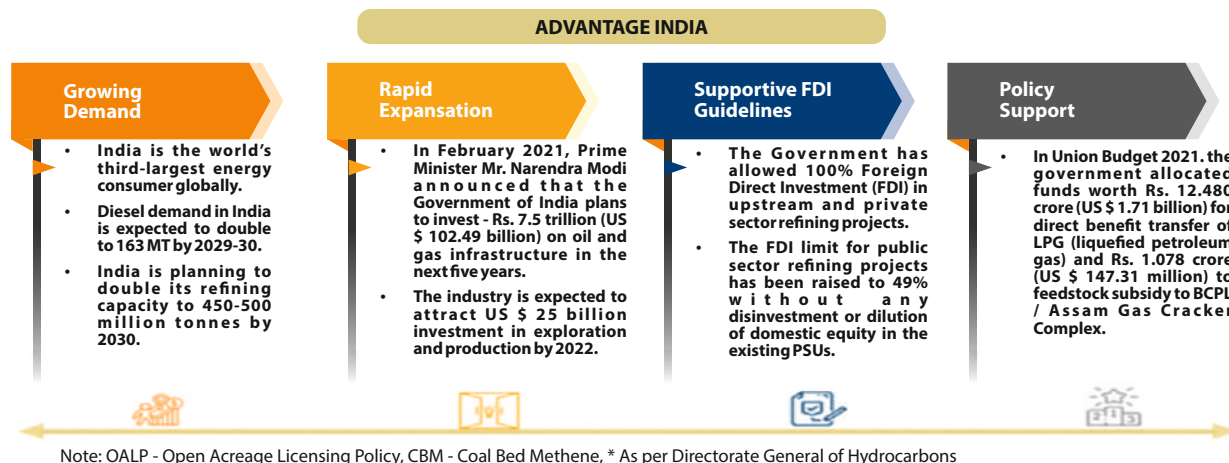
ADVANTAGE INDIA

Growing Demand

- India is the world's third-largest energy consumer globally.
- Diesel demand in India is expected to double to 163 MT by 2029-30.
- India is planning to double its refining capacity to 450-500 million tonnes by 2030.

Rapid Expansation

- In February 2021, Prime Minister Mr. Narendra Modi announced that the Government of India plans to invest - Rs. 7.5 trillion (US $ 102.49 billion) on oil and gas infrastructure in the next five years.
- The industry is expected to attract US $ 25 billion investment in exploration and production by 2022.

Supportive FDI Guidelines

- The Government has allowed 100% Foreign Direct Investment (FDI) in upstream and private sector refining projects.
- The FDI limit for public sector refining projects has been raised to 49% without any disinvestment or dilution of domestic equity in the existing PSUs.

Policy Support

- In Union Budget 2021. the government allocated funds worth Rs. 12.480 crore (US $ 1.71 billion) for direct benefit transfer of LPG (liquefied petroleum gas) and Rs. 1.078 crore (US $ 147.31 million) to feedstock subsidy to BCPL / Assam Gas Cracker Complex.

Note: OALP - Open Acreage Licensing Policy, CBM - Coal Bed Methene, * As per Directorate General of Hydrocarbons